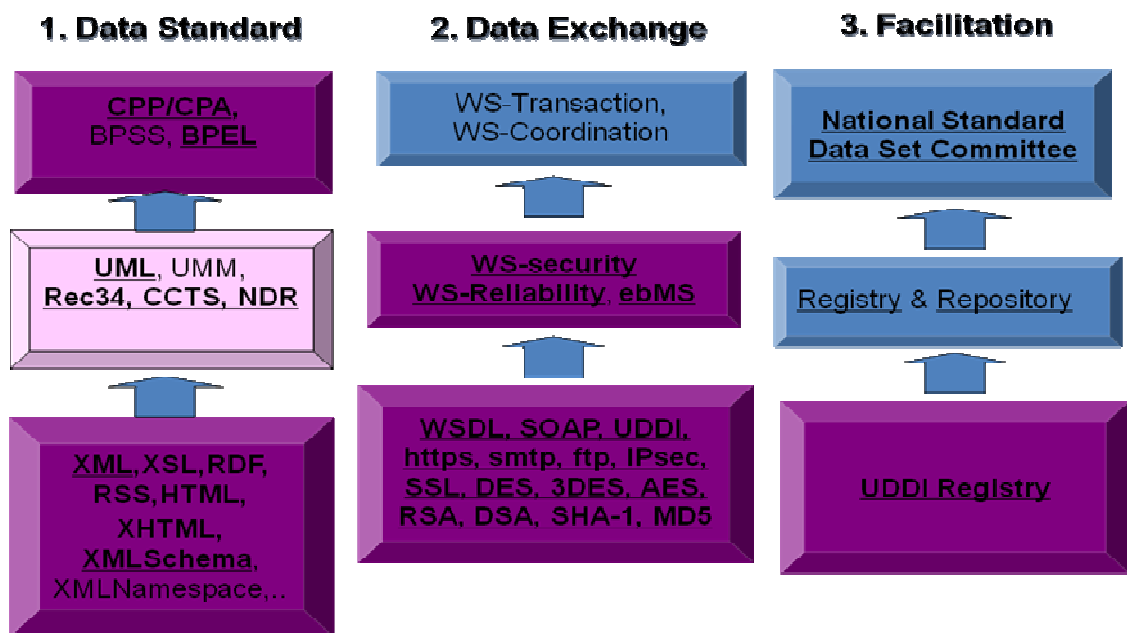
1. Data Standard

CPP/CPA, BPSS, BPEL

UML, UMM, Rec34, CCTS, NDR

XML,XSL,RDF, RSS,HTML, XHTML, XMLSchema, XMLNamespace,..

2. Data Exchange

WS-Transaction, WS-Coordination

WS-security WS-Reliability, ebMS

WSDL, SOAP, UDDI, https, smtp, ftp, IPsec, SSL, DES, 3DES, AES, RSA, DSA, SHA-1, MD5

3. Facilitation

National Standard Data Set Committee

Registry & Repository

UDDI Registry